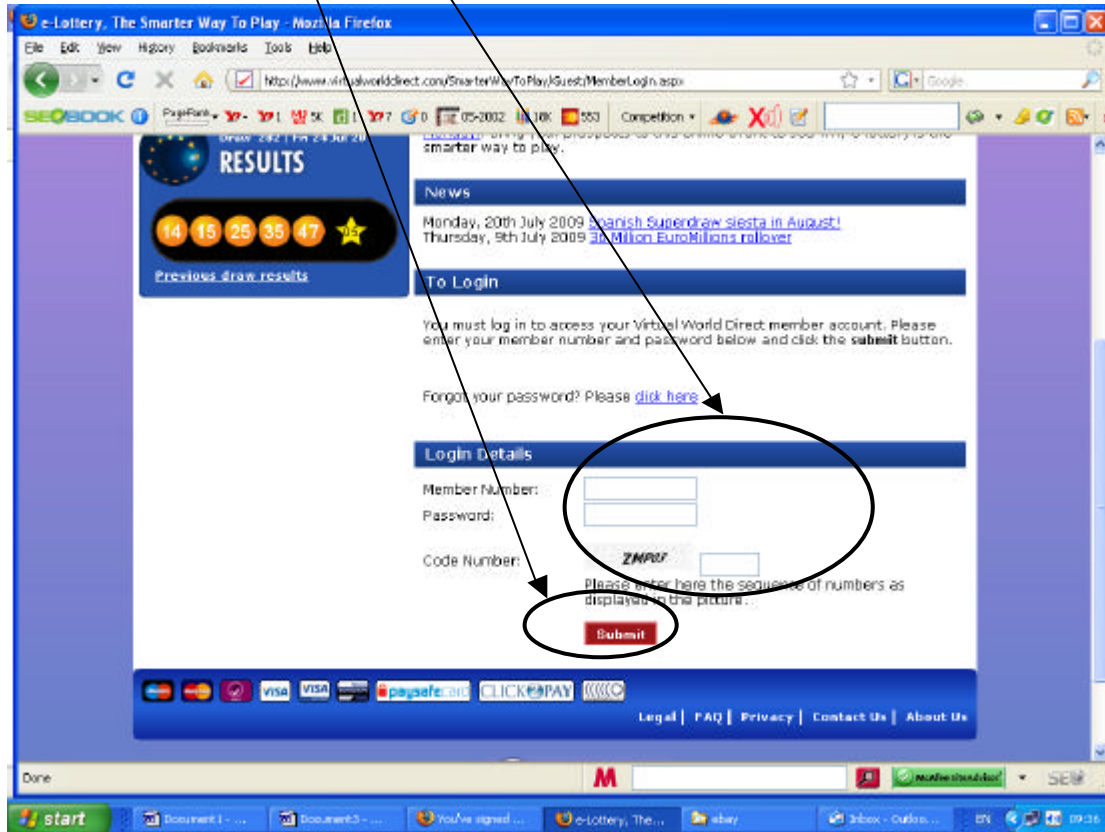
e-Lottery, The Smarter Way To Play - Mozilla Firefox

File Edit View History Bookmarks Tools Help

http://www.virtualworlddirect.com/SmarterWayToPlay/Guest/MemberLogin.aspx

Google

SEOBOOK PageRank 5K 0 05-2002 18K 553 Competition

Draw 282 | Fri 24 Jul 20

RESULTS

14 15 25 35 47 05

Previous draw results

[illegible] smarter way to play.

News

Monday, 20th July 2009 Spanish Superdraw siesta in August!
Thursday, 9th July 2009 3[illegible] Million EuroMillions rollover

To Login

You must log in to access your Virtual World Direct member account. Please enter your member number and password below and click the submit button.

Forgot your password? Please click here

Login Details

Member Number:
Password:

Code Number:
ZMPU7
Please enter here the sequence of numbers as displayed in the picture.

Submit

VISA VISA paysafecard CLICK2PAY

Legal | FAQ | Privacy | Contact Us | About Us

Done

M

start Document1 - ... Document3 - ... You've signed ... e-Lottery, The... ebay Inbox - Outlo... EN 09:36